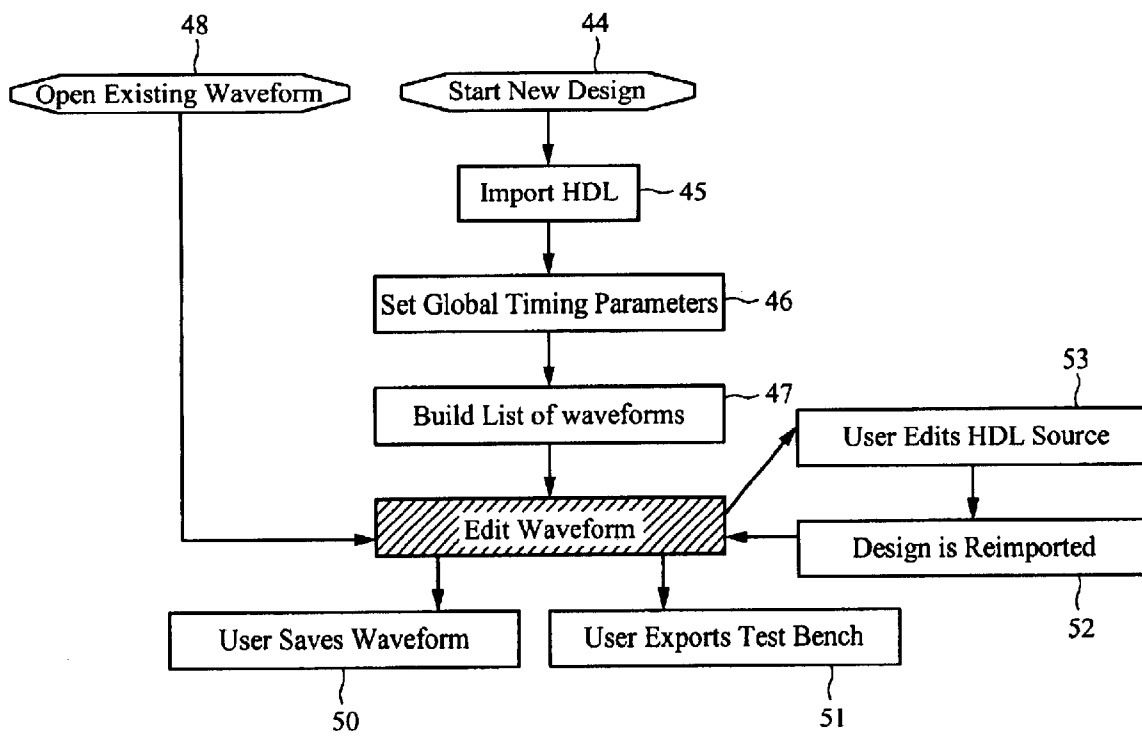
48
Open Existing Waveform

44
Start New Design

Import HDL
45

Set Global Timing Parameters
46

Build List of waveforms
47

53
User Edits HDL Source

Edit Waveform

Design is Reimported
52

User Saves Waveform
50

User Exports Test Bench
51